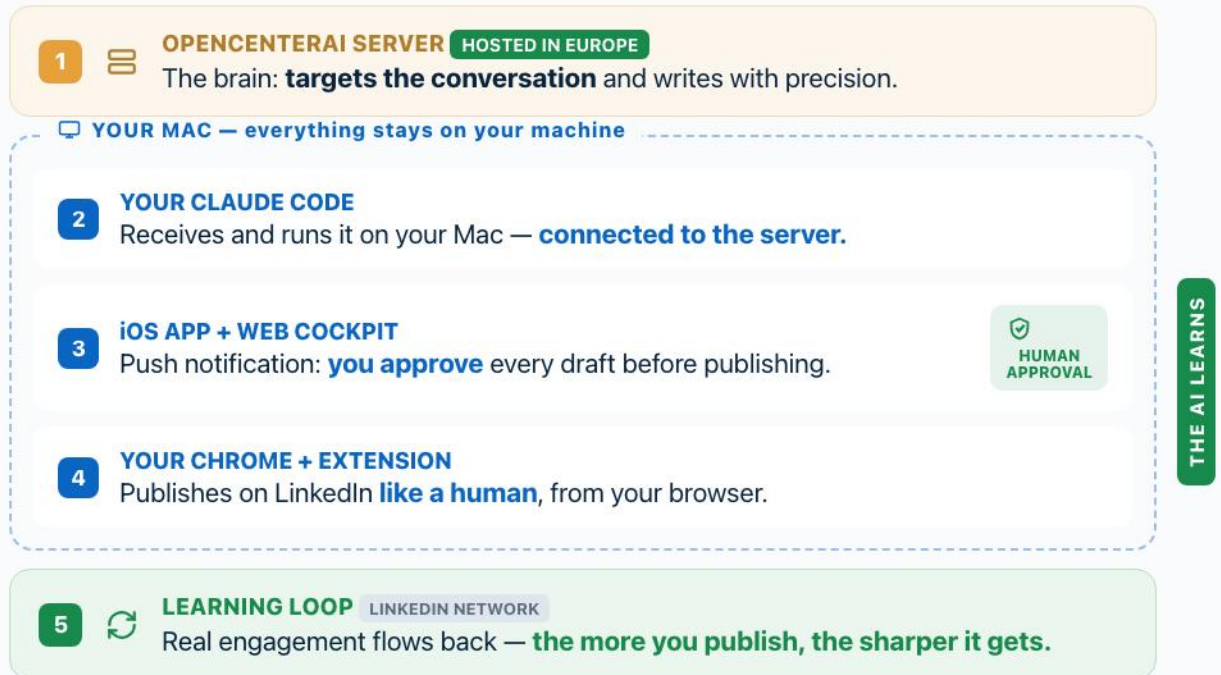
1 OPENCENTERAI SERVER HOSTED IN EUROPE
The brain: **targets the conversation** and writes with precision.

YOUR MAC — everything stays on your machine

2 YOUR CLAUDE CODE
Receives and runs it on your Mac — connected to the server.

3 iOS APP + WEB COCKPIT
Push notification: you approve every draft before publishing.

HUMAN APPROVAL

4 YOUR CHROME + EXTENSION
Publishes on LinkedIn like a human, from your browser.

THE AI LEARNS

5 LEARNING LOOP LINKEDIN NETWORK
Real engagement flows back — the more you publish, the sharper it gets.